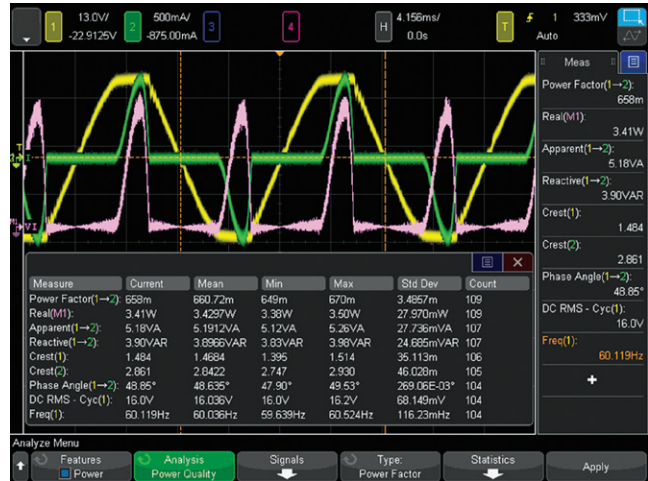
1 13.0V/ -22.9125V
2 500mA/ -875.00mA
3
4
H 4.156ms/ 0.0s
T 1 333mV Auto

| Measure | Current | Mean | Min | Max | Std Dev | Count |
|---|---|---|---|---|---|---|
| Power Factor(1→2): | 658m | 660.72m | 649m | 670m | 3.4857m | 109 |
| Real(M1): | 3.41W | 3.4297W | 3.38W | 3.50W | 27.970mW | 109 |
| Apparent(1→2): | 5.18VA | 5.1912VA | 5.12VA | 5.26VA | 27.736mVA | 107 |
| Reactive(1→2): | 3.90VAR | 3.8966VAR | 3.83VAR | 3.98VAR | 24.685mVAR | 107 |
| Crest(1): | 1.484 | 1.4684 | 1.395 | 1.514 | 35.113m | 106 |
| Crest(2): | 2.861 | 2.8422 | 2.747 | 2.930 | 46.028m | 105 |
| Phase Angle(1→2): | 48.85° | 48.635° | 47.90° | 49.53° | 269.06E-03° | 104 |
| DC RMS - Cyc(1): | 16.0V | 16.036V | 16.0V | 16.2V | 68.149mV | 104 |
| Freq(1): | 60.119Hz | 60.036Hz | 59.639Hz | 60.524Hz | 116.23mHz | 104 |

Meas
Power Factor(1→2): 658m
Real(M1): 3.41W
Apparent(1→2): 5.18VA
Reactive(1→2): 3.90VAR
Crest(1): 1.484
Crest(2): 2.861
Phase Angle(1→2): 48.85°
DC RMS - Cyc(1): 16.0V
Freq(1): 60.119Hz
+

Analyze Menu
Features Power
Analysis Power Quality
Signals
Type: Power Factor
Statistics
Apply